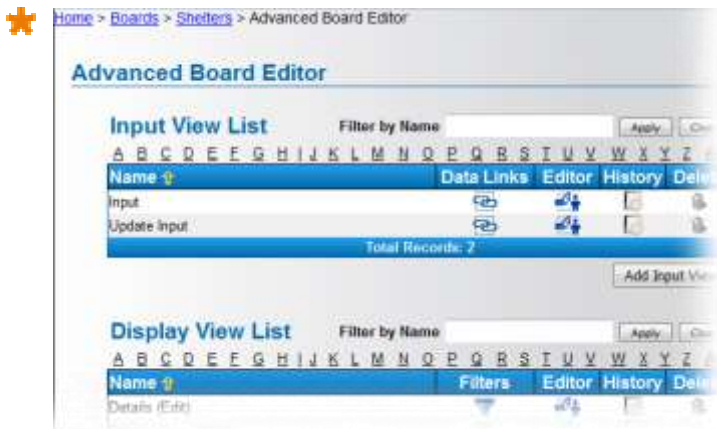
Home > Boards > Shelters > Advanced Board Editor

Advanced Board Editor

Input View List

Filter by Name [Apply] [Cle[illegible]

A B C D E F G H I J K L M N O P Q R S T U V W X Y Z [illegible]

| Name | Data Links | Editor | History | Dele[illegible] |
|---|---|---|---|---|
| Input | | | | |
| Update Input | | | | |

Total Records: 2

Add Input Vie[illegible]

Display View List

Filter by Name [Apply] [Cle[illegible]

A B C D E F G H I J K L M N O P Q R S T U V W X Y Z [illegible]

| Name | Filters | Editor | History | Dele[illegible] |
|---|---|---|---|---|
| Details (Edit) | | | | |